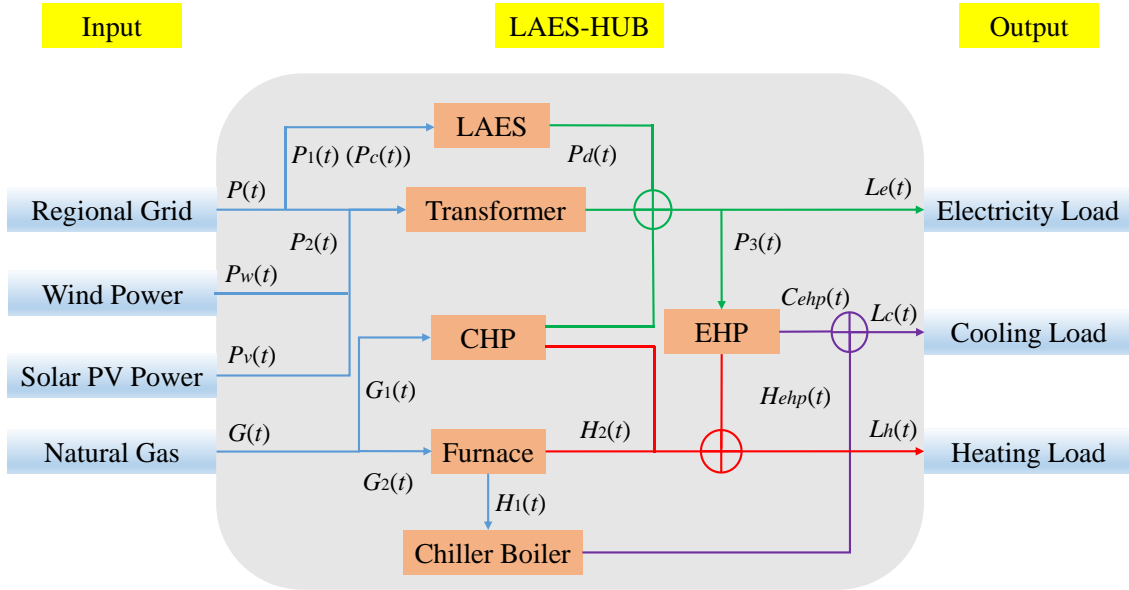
Input

LAES-HUB

Output

LAES

$P_1(t)$ $(P_c(t))$

$P_d(t)$

$P(t)$

Regional Grid

Transformer

$L_e(t)$

Electricity Load

$P_2(t)$

$P_3(t)$

$P_w(t)$

Wind Power

$C_{ehp}(t)$

$L_c(t)$

CHP

EHP

Cooling Load

$P_v(t)$

Solar PV Power

$G_1(t)$

$H_{ehp}(t)$

$G(t)$

Natural Gas

$H_2(t)$

$L_h(t)$

Furnace

Heating Load

$G_2(t)$

$H_1(t)$

Chiller Boiler